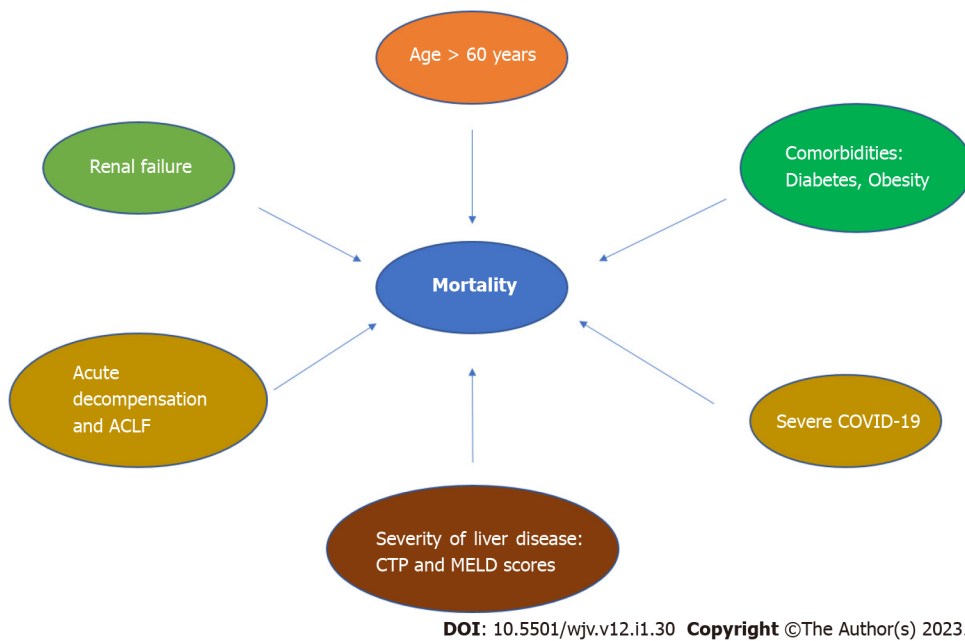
Age > 60 years

Renal failure

Comorbidities: Diabetes, Obesity

Mortality

Acute decompensation and ACLF

Severe COVID-19

Severity of liver disease: CTP and MELD scores

DOI: 10.5501/wjv.v12.i1.30 Copyright ©The Author(s) 2023.